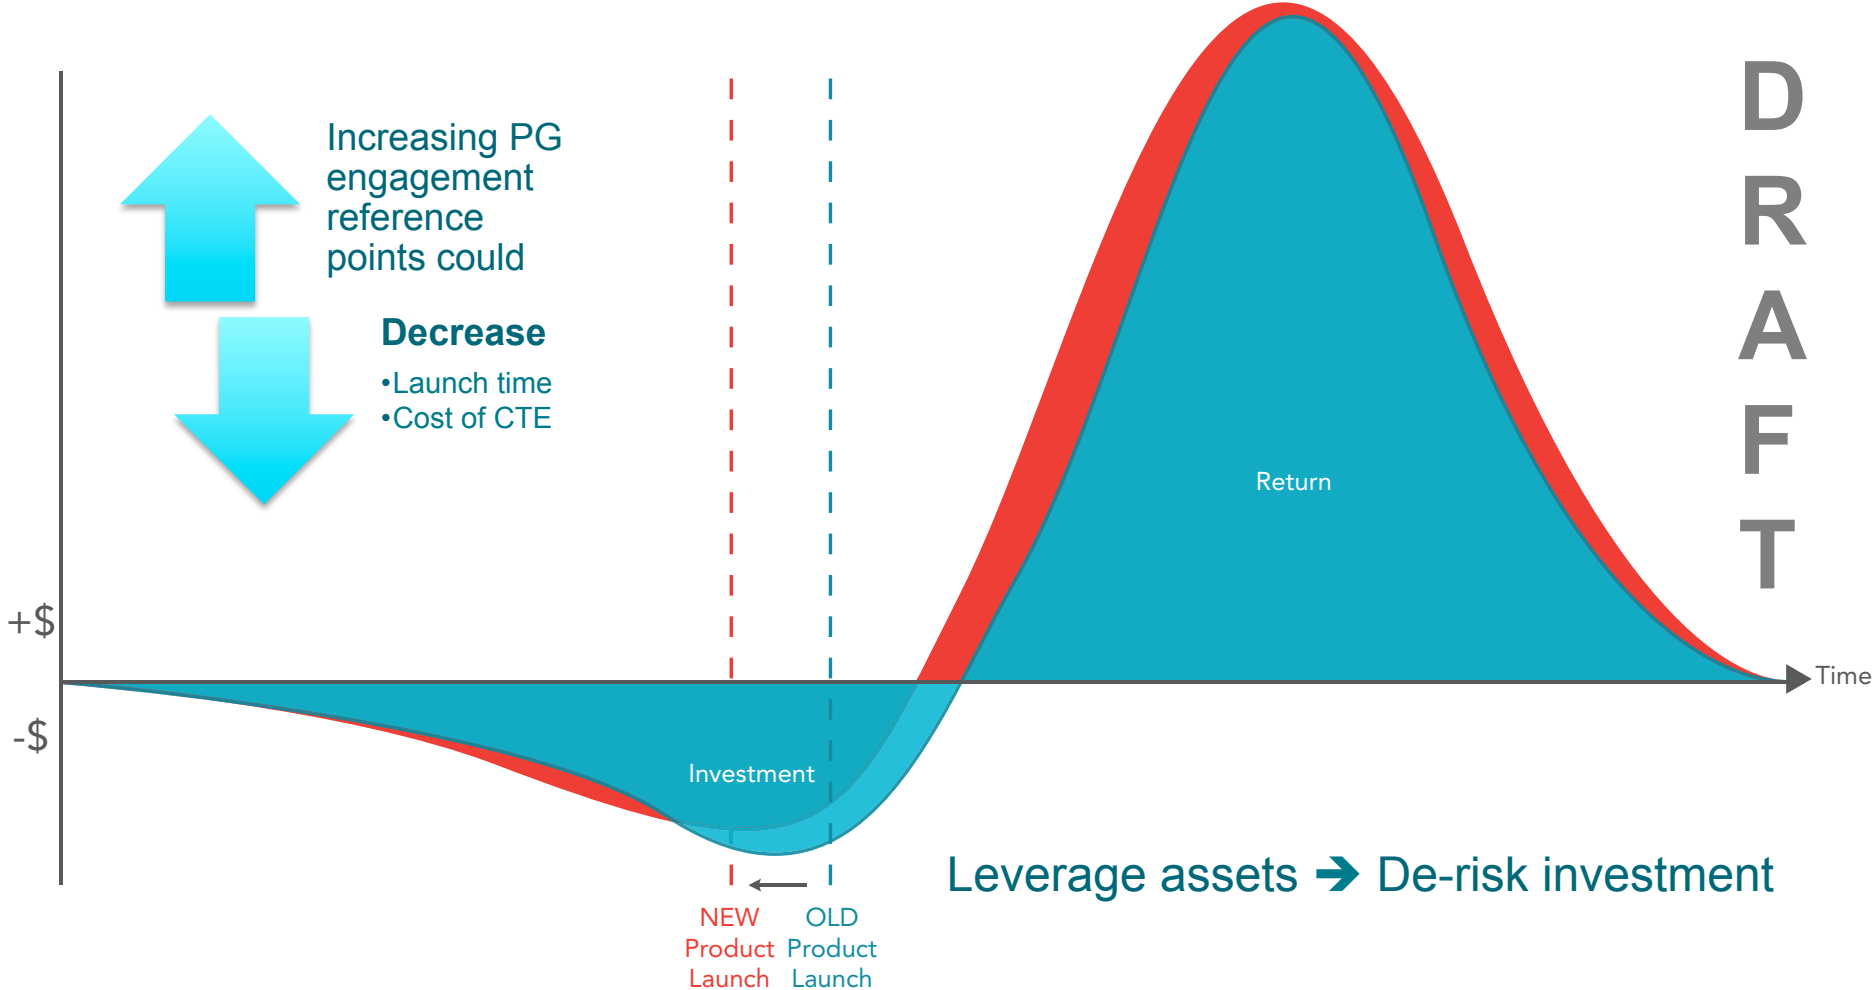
Increasing PG engagement reference points could

Decrease

•Launch time
•Cost of CTE

DRAFT

Return

+$

-$

Time

Investment

Leverage assets ➔ De-risk investment

NEW Product Launch

OLD Product Launch